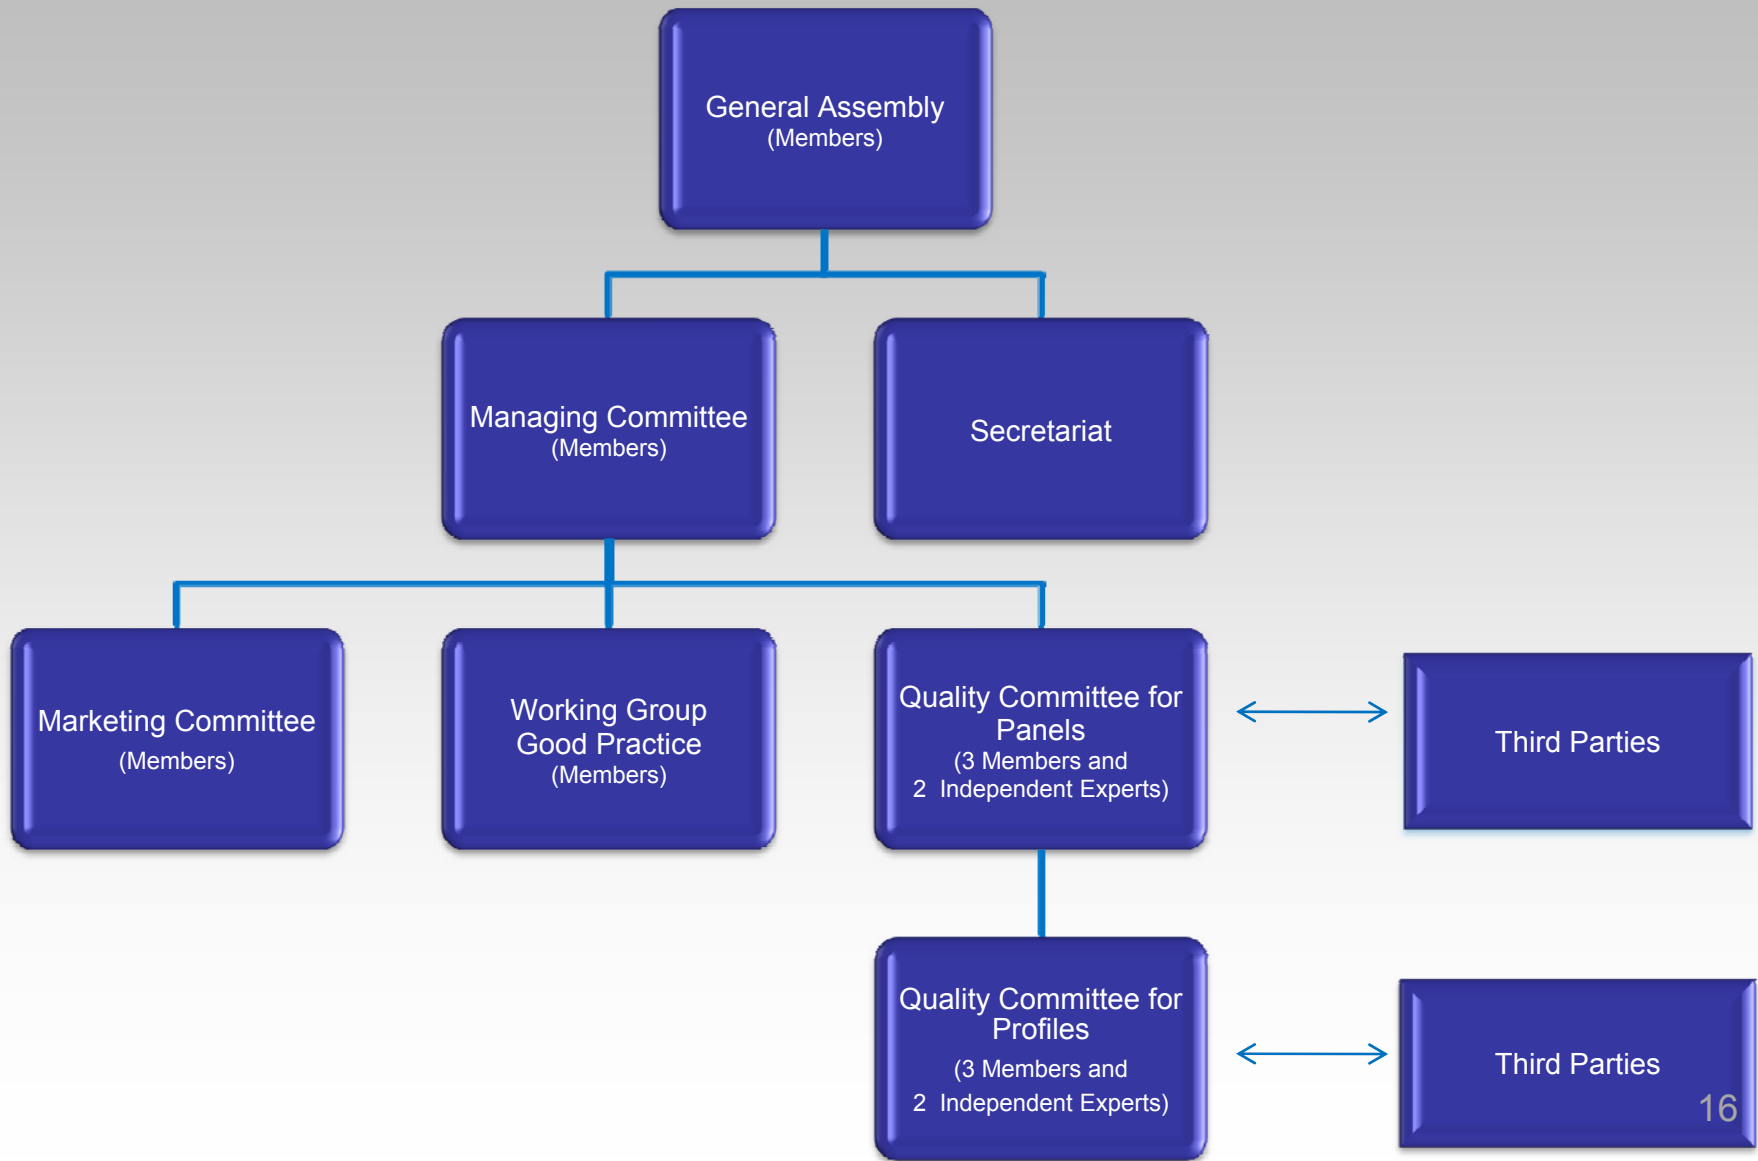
General Assembly
(Members)

Managing Committee
(Members)

Secretariat

Marketing Committee
(Members)

Working Group
Good Practice
(Members)

Quality Committee for Panels
(3 Members and
2 Independent Experts)

Third Parties

Quality Committee for Profiles
(3 Members and
2 Independent Experts)

Third Parties

16